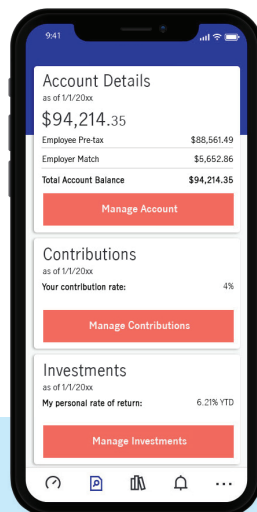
9:41

Account Details
as of 1/1/20xx

$94,214.35

| Employee Pre-tax | $88,561.49 |
|---|---|
| Employer Match | $5,652.86 |
| Total Account Balance | $94,214.35 |

Manage Account

Contributions
as of 1/1/20xx

Your contribution rate: 4%

Manage Contributions

Investments
as of 1/1/20xx

My personal rate of return: 6.21% YTD

Manage Investments